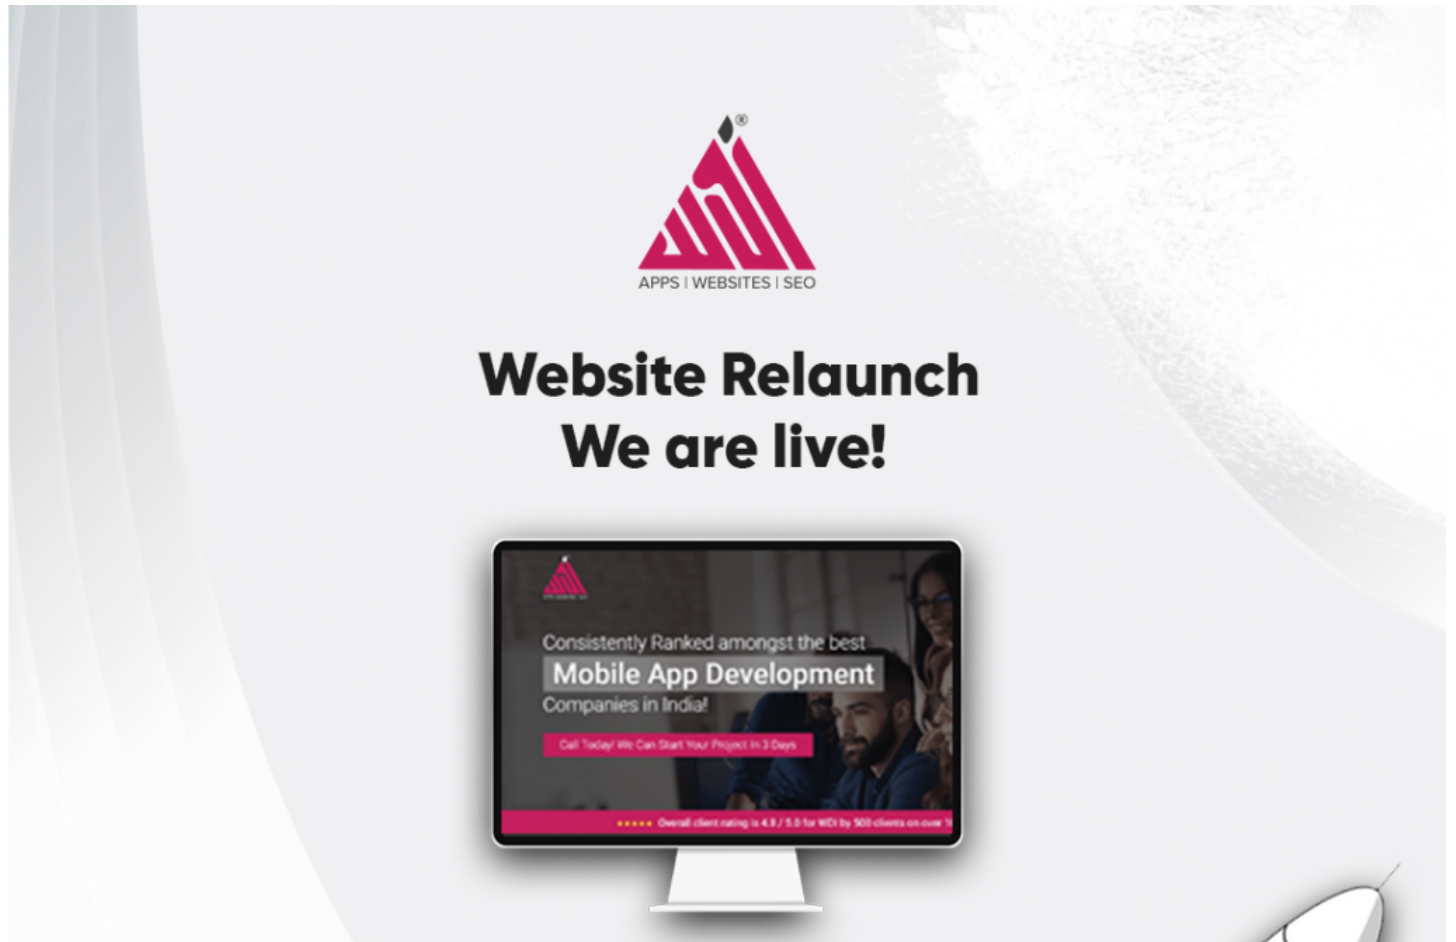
®
APPS | WEBSITES | SEO

Website Relaunch
We are live!

Consistently Ranked amongst the best
Mobile App Development
Companies in India!

Call Today! We Can Start Your Project in 3 Days

★★★★★ Overall client rating is 4.8 / 5.0 for WDI by 500 clients on over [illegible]